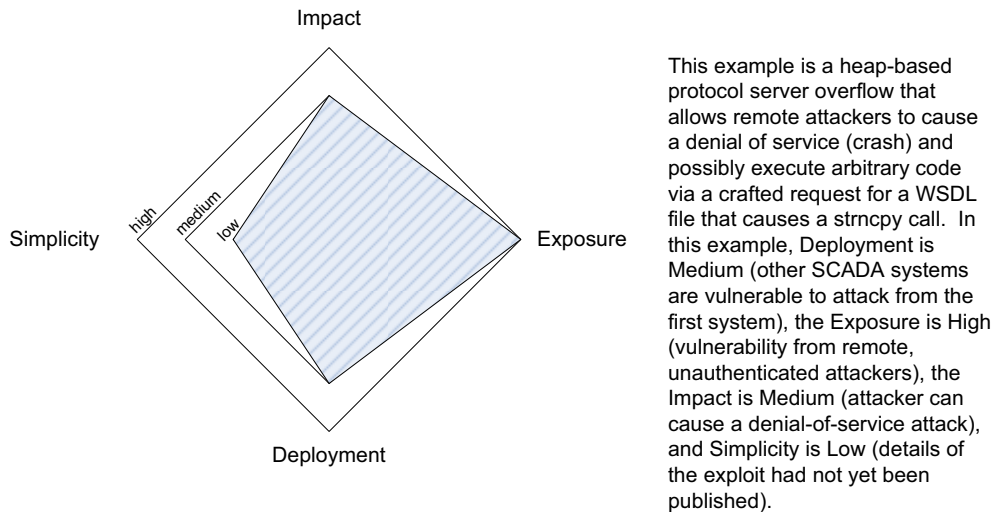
Impact

Simplicity

high

medium

low

Exposure

Deployment

This example is a heap-based protocol server overflow that allows remote attackers to cause a denial of service (crash) and possibly execute arbitrary code via a crafted request for a WSDL file that causes a strncpy call. In this example, Deployment is Medium (other SCADA systems are vulnerable to attack from the first system), the Exposure is High (vulnerability from remote, unauthenticated attackers), the Impact is Medium (attacker can cause a denial-of-service attack), and Simplicity is Low (details of the exploit had not yet been published).